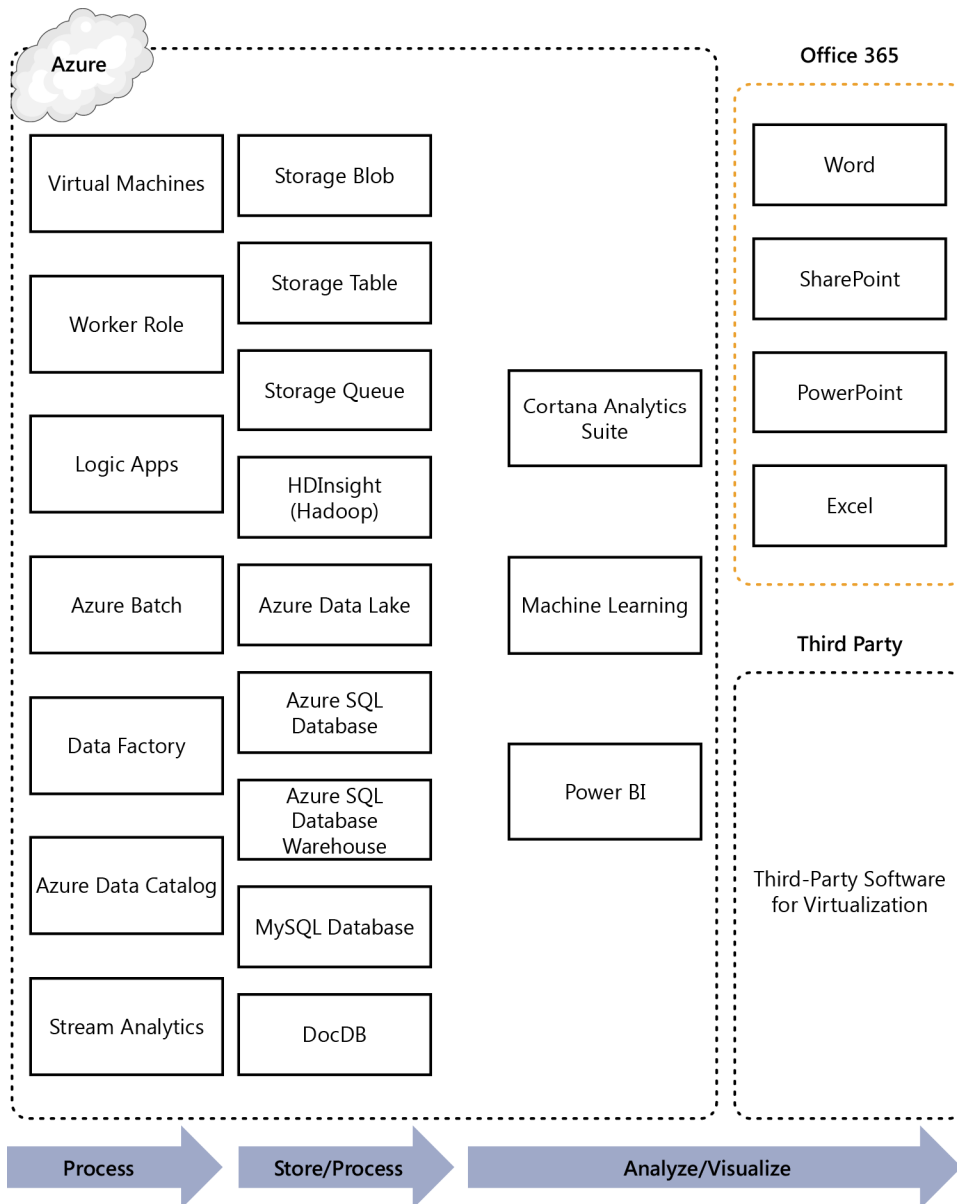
Azure

Office 365

Virtual Machines

Storage Blob

Word

Storage Table

Worker Role

SharePoint

Storage Queue

Cortana Analytics Suite

PowerPoint

Logic Apps

HDInsight (Hadoop)

Excel

Azure Batch

Azure Data Lake

Machine Learning

Third Party

Data Factory

Azure SQL Database

Azure SQL Database Warehouse

Power BI

Azure Data Catalog

Third-Party Software for Virtualization

MySQL Database

Stream Analytics

DocDB

Process

Store/Process

Analyze/Visualize